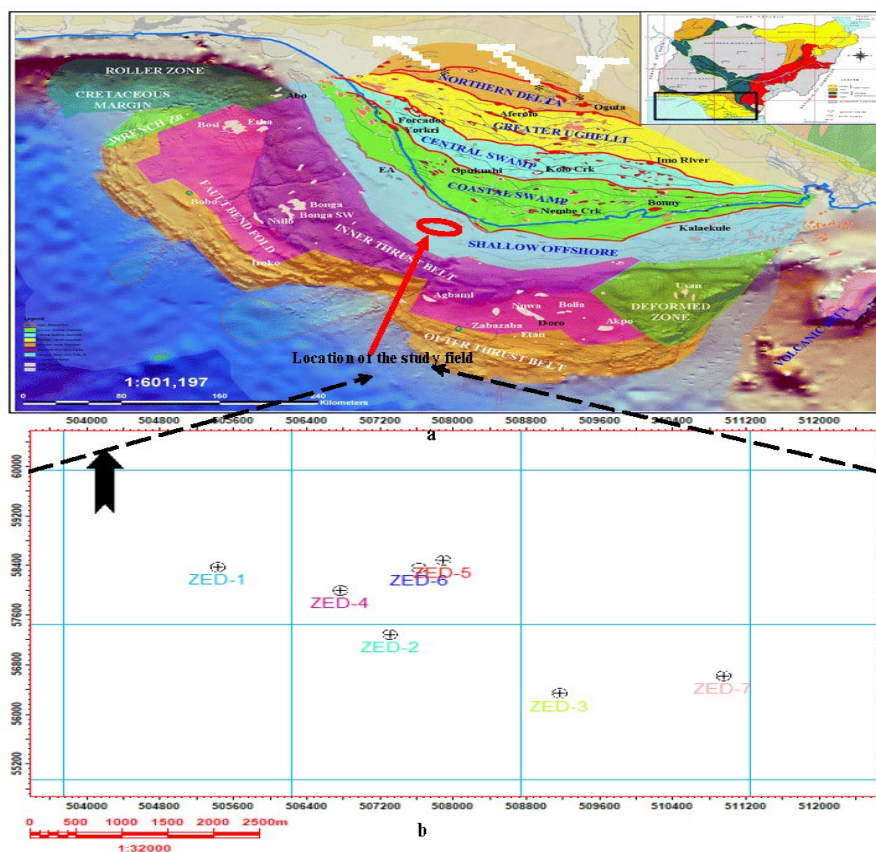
ROLLER ZONE
CRETACEOUS MARGIN
Abo
TRENCH ZO
Bosi
Erha
NORTHERN DELTA
Oguta
Aferolo
Forcados Yorkri
GREATER UGHELLI
CENTRAL SWAMP
Kolo Crk
Imo River
EA
Opukushi
COASTAL SWAMP
Nembe Crk
Bonny
Bobo
FAULT BEND FOLD
Nsiko
Bonga
Bonga SW
INNER THRUST BELT
SHALLOW OFFSHORE
Kalaekule
Ikoko
Usan
DEFORMED ZONE
Agbami
Nnwa
Bolia
Zabazaba
Doro
Etan
Akpo
OUTER THRUST BELT
VOLCANIC BELT
Location of the study field
Legend
1:601,197
0
80
160
240
Kilometers
a

504000 504800 505600 506400 507200 508000 508800 509600 510400 511200 512000
60000
59200
58400
57600
56800
56000
55200
ZED-1
ZED-4
ZED-6
ZED-5
ZED-2
ZED-3
ZED-7
0 500 1000 1500 2000 2500m
1:32000
b